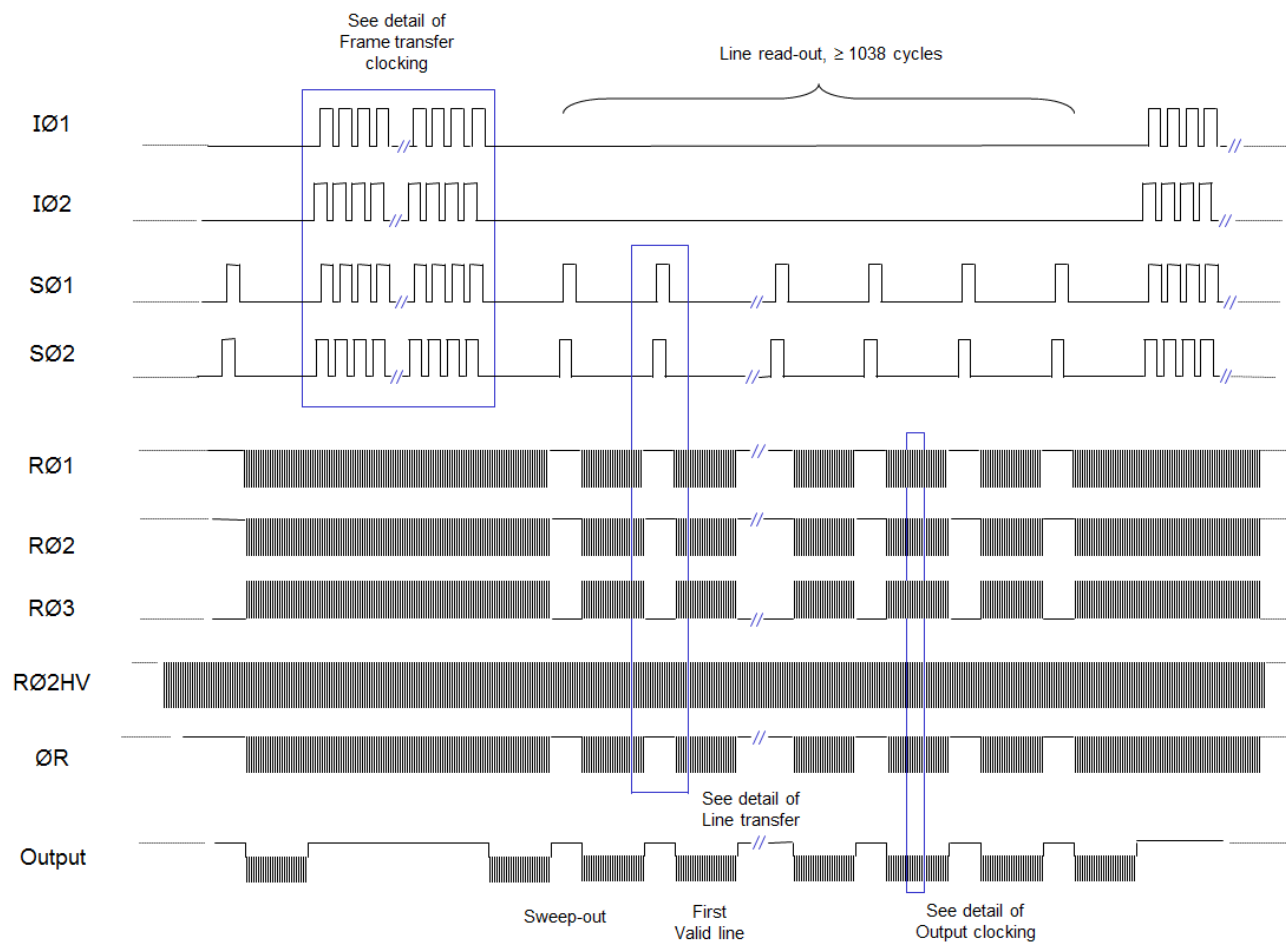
See detail of Frame transfer clocking

Line read-out, ≥ 1038 cycles

IØ1

IØ2

SØ1

SØ2

RØ1

RØ2

RØ3

RØ2HV

ØR

See detail of Line transfer

Output

Sweep-out

First Valid line

See detail of Output clocking